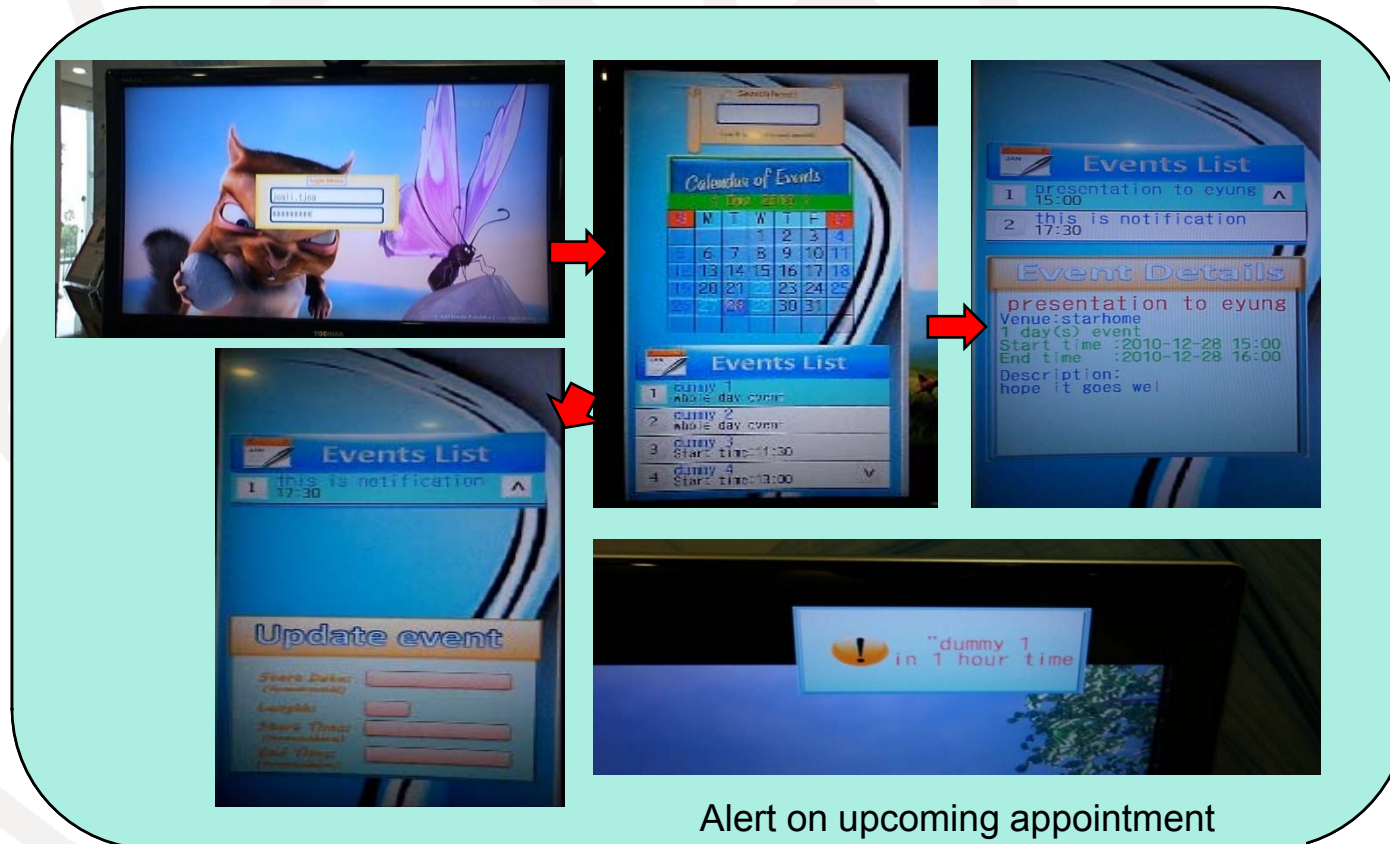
Login Menu
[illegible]
********

TOSHIBA

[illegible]

Calendar of Events
< Dec 2010 >

| S | M | T | W | T | F | S |
|---|---|---|---|---|---|---|
| | | | 1 | 2 | 3 | 4 |
| 5 | 6 | 7 | 8 | 9 | 10 | 11 |
| 12 | 13 | 14 | 15 | 16 | 17 | 18 |
| 19 | 20 | 21 | 22 | 23 | 24 | 25 |
| 26 | 27 | 28 | 29 | 30 | 31 | |

Events List
1 dummy 1 whole day event
2 dummy 2 whole day event
3 dummy 3 Start time:11:30
4 dummy 4 Start time:13:00

Events List
1 presentation to eyung 15:00
2 this is notification 17:30

Event Details
presentation to eyung
Venue:starhome
1 day(s) event
Start time :2010-12-28 15:00
End time :2010-12-28 16:00
Description:
hope it goes wel

Events List
1 this is notification 17:30

Update event
Start Date: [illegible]
Length:
Start Time: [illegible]
End Time: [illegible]

"dummy 1
in 1 hour time

Alert on upcoming appointment